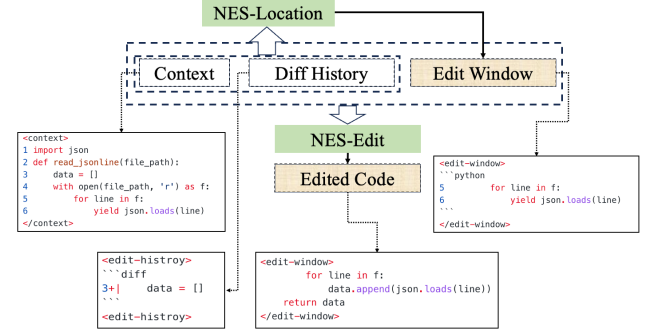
NES-Location

Context

Diff History

Edit Window

NES-Edit

Edited Code

<context>
1 import json
2 def read_jsonline(file_path):
3     data = []
4     with open(file_path, 'r') as f:
5         for line in f:
6             yield json.loads(line)
</context>

<edit-window>
```python
5         for line in f:
6             yield json.loads(line)
```
</edit-window>

<edit-histroy>
```diff
3+|     data = []
```
<edit-histroy>

<edit-window>
        for line in f:
            data.append(json.loads(line))
    return data
</edit-window>